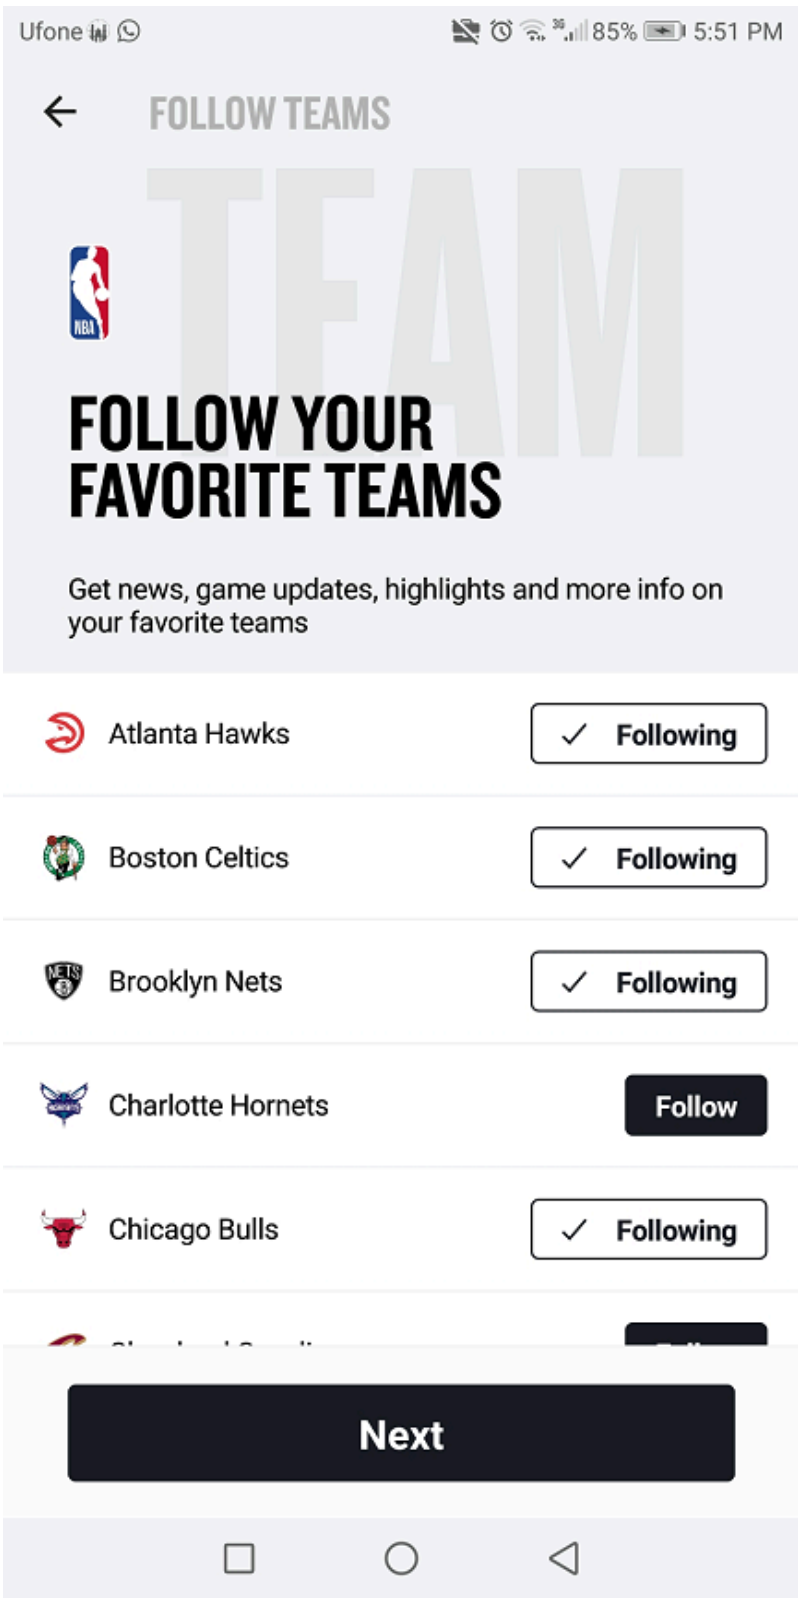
Ufone 85% 5:51 PM

FOLLOW TEAMS

TEAM

NBA

FOLLOW YOUR FAVORITE TEAMS

Get news, game updates, highlights and more info on your favorite teams

Atlanta Hawks ✓ Following

Boston Celtics ✓ Following

NETS Brooklyn Nets ✓ Following

Charlotte Hornets Follow

Chicago Bulls ✓ Following

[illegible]

Next